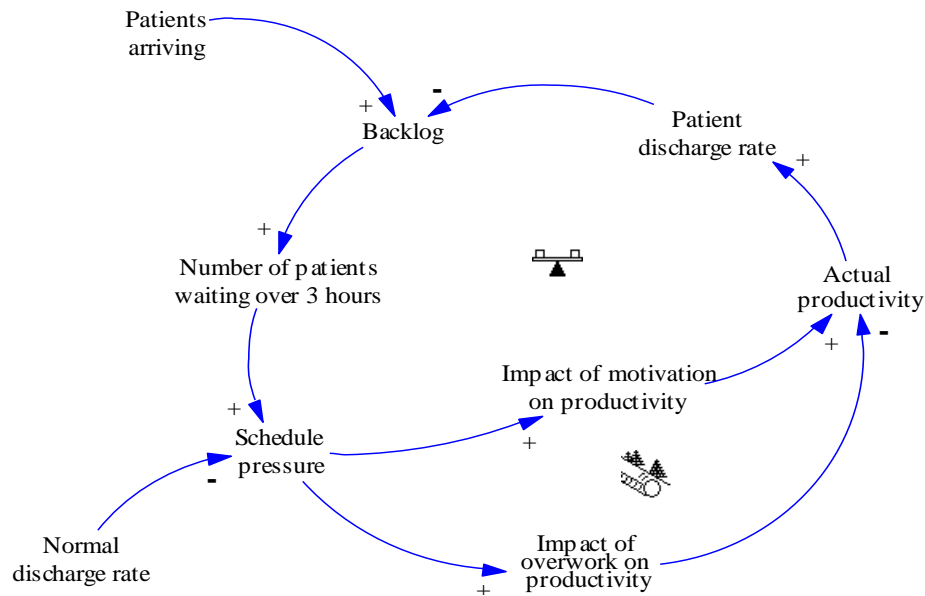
Patients arriving

+

Backlog

-

Patient discharge rate

+

+

Number of patients waiting over 3 hours

Actual productivity

+

-

Impact of motivation on productivity

+

Schedule pressure

+

-

Normal discharge rate

Impact of overwork on productivity

+